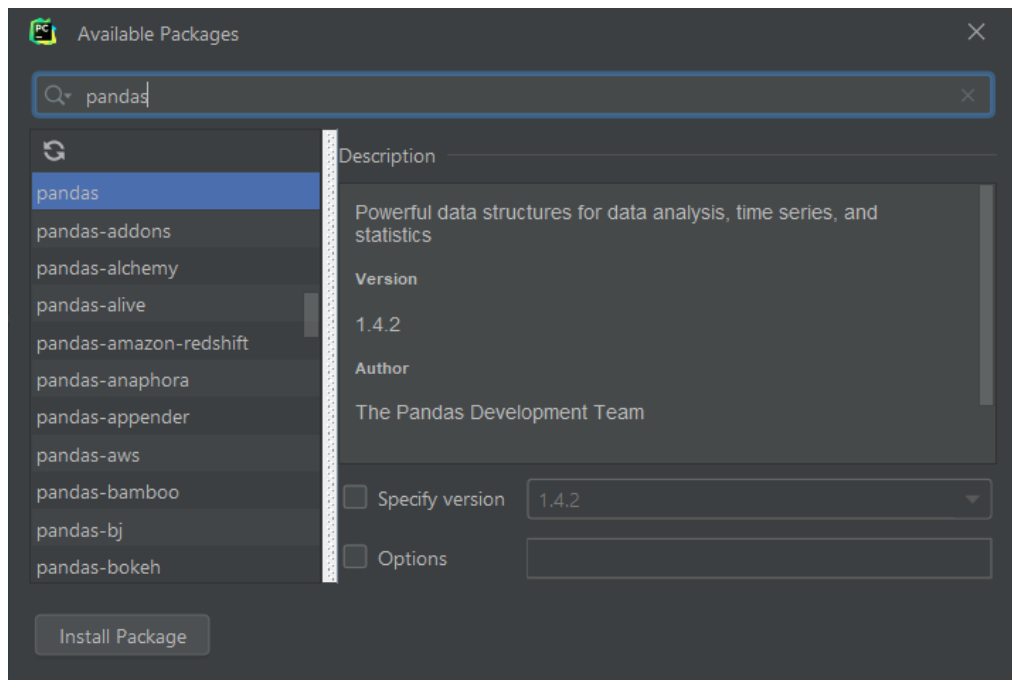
PC Available Packages

pandas

pandas
pandas-addons
pandas-alchemy
pandas-alive
pandas-amazon-redshift
pandas-anaphora
pandas-appender
pandas-aws
pandas-bamboo
pandas-bj
pandas-bokeh

Description

Powerful data structures for data analysis, time series, and statistics

Version

1.4.2

Author

The Pandas Development Team

Specify version 1.4.2

Options

Install Package